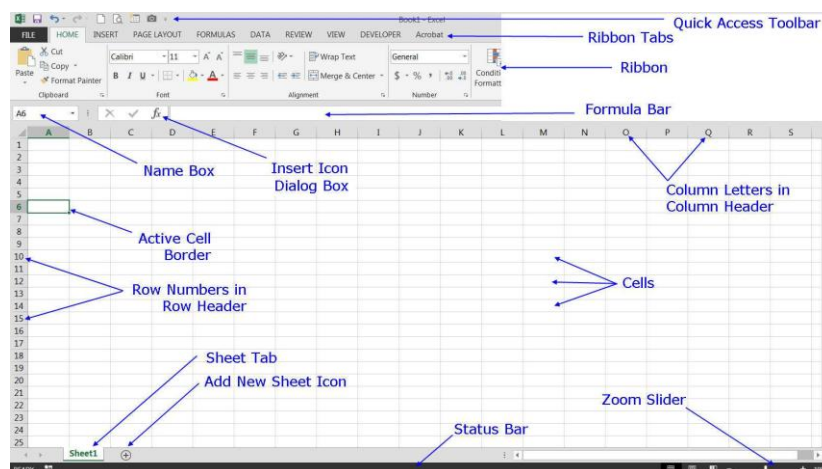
Book1 - Excel

Quick Access Toolbar

FILE HOME INSERT PAGE LAYOUT FORMULAS DATA REVIEW VIEW DEVELOPER Acrobat

Ribbon Tabs

Cut
Copy
Paste
Format Painter
Clipboard
Calibri 11
B I U
Font
Wrap Text
Merge & Center
Alignment
General
$ % ,
Number
Conditi Formatt

Ribbon

A6

Formula Bar

A B C D E F G H I J K L M N O P Q R S

1
2
3
4
5
6
7
8
9
10
11
12
13
14
15
16
17
18
19
20
21
22
23
24
25

Name Box

Insert Icon Dialog Box

Column Letters in Column Header

Active Cell Border

Cells

Row Numbers in Row Header

Sheet Tab

Add New Sheet Icon

Zoom Slider

Status Bar

Sheet1

READY